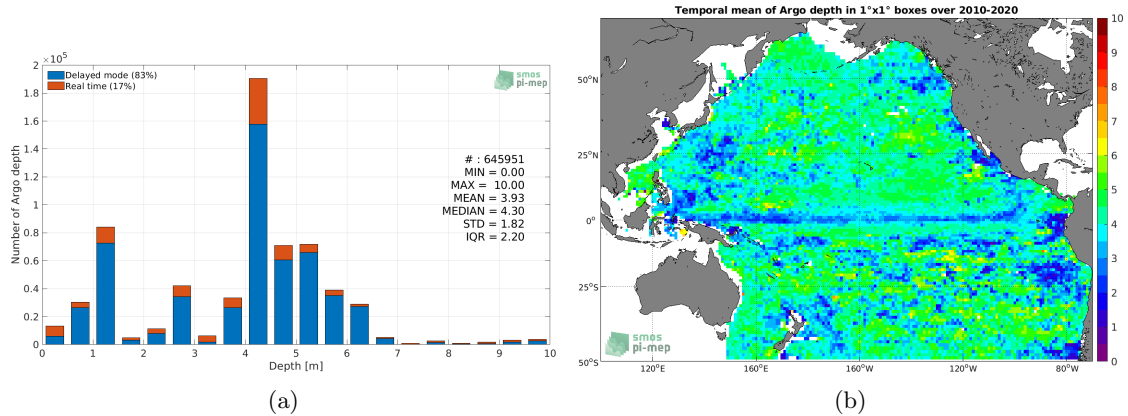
$\times10^5$
2
1.8
1.6
1.4
1.2
1
0.8
0.6
0.4
0.2
0
Number of Argo depth

Delayed mode (83%)
Real time (17%)

smos
pi-mep

# : 645951
MIN = 0.00
MAX = 10.00
MEAN = 3.93
MEDIAN = 4.30
STD = 1.82
IQR = 2.20

0 1 2 3 4 5 6 7 8 9 10
Depth [m]

(a)

Temporal mean of Argo depth in 1°x1° boxes over 2010-2020

50°N
25°N
0°
25°S
50°S

120°E 160°E 160°W 120°W 80°W

smos
pi-mep

10
9
8
7
6
5
4
3
2
1
0

(b)